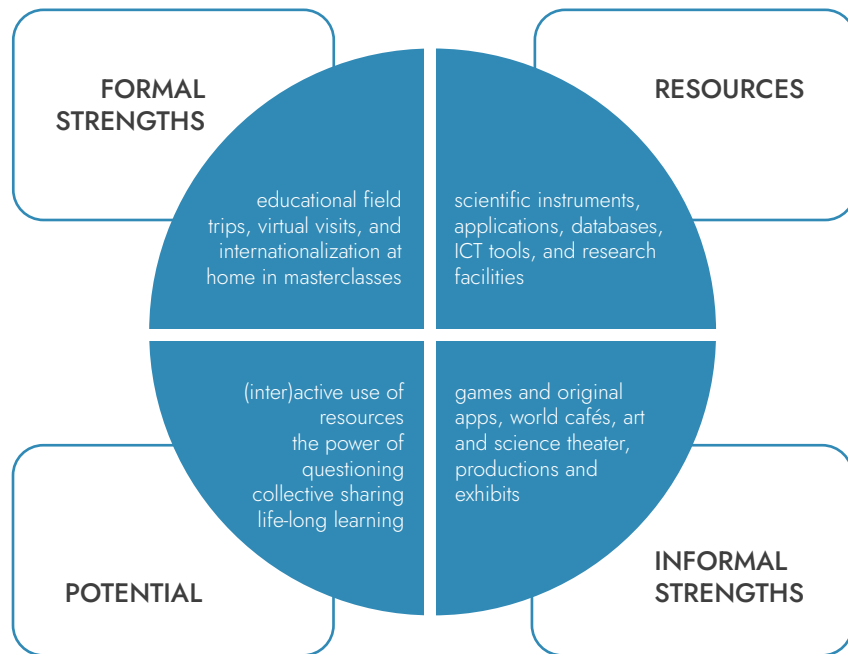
FORMAL STRENGTHS

RESOURCES

educational field trips, virtual visits, and internationalization at home in masterclasses

scientific instruments, applications, databases, ICT tools, and research facilities

(inter)active use of resources
the power of questioning
collective sharing
life-long learning

games and original apps, world cafés, art and science theater, productions and exhibits

POTENTIAL

INFORMAL STRENGTHS